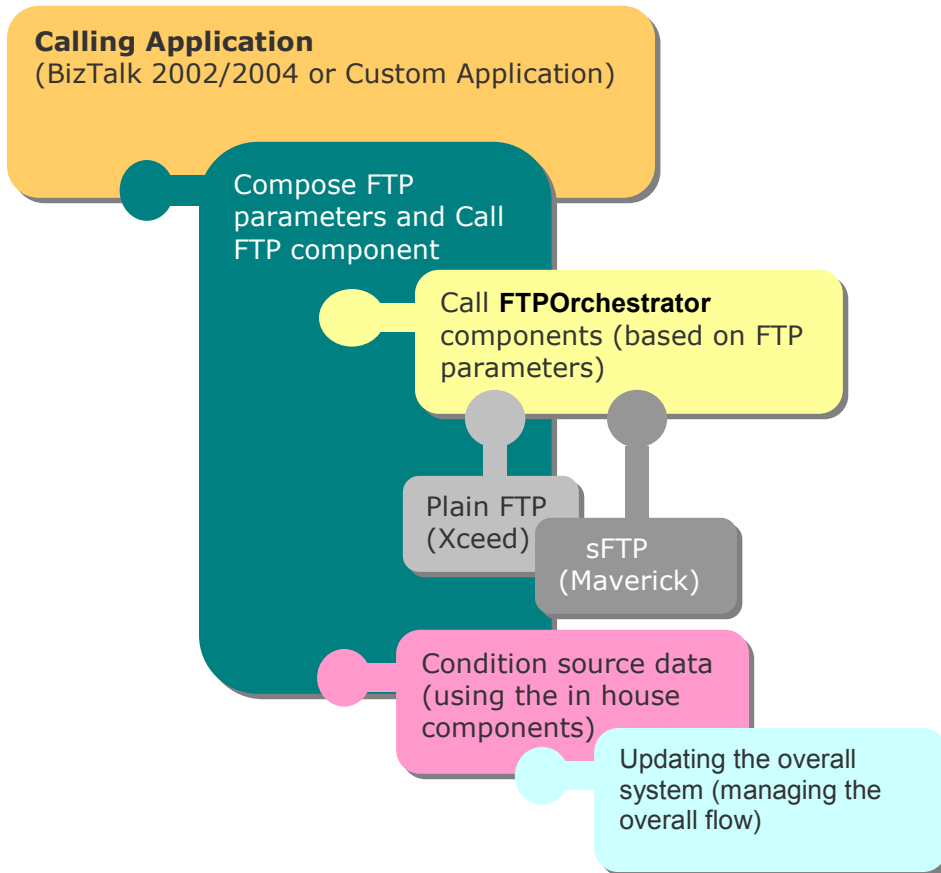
**Calling Application**
(BizTalk 2002/2004 or Custom Application)

Compose FTP parameters and Call FTP component

Call **FTPOrchestrator** components (based on FTP parameters)

Plain FTP (Xceed)

sFTP (Maverick)

Condition source data (using the in house components)

Updating the overall system (managing the overall flow)